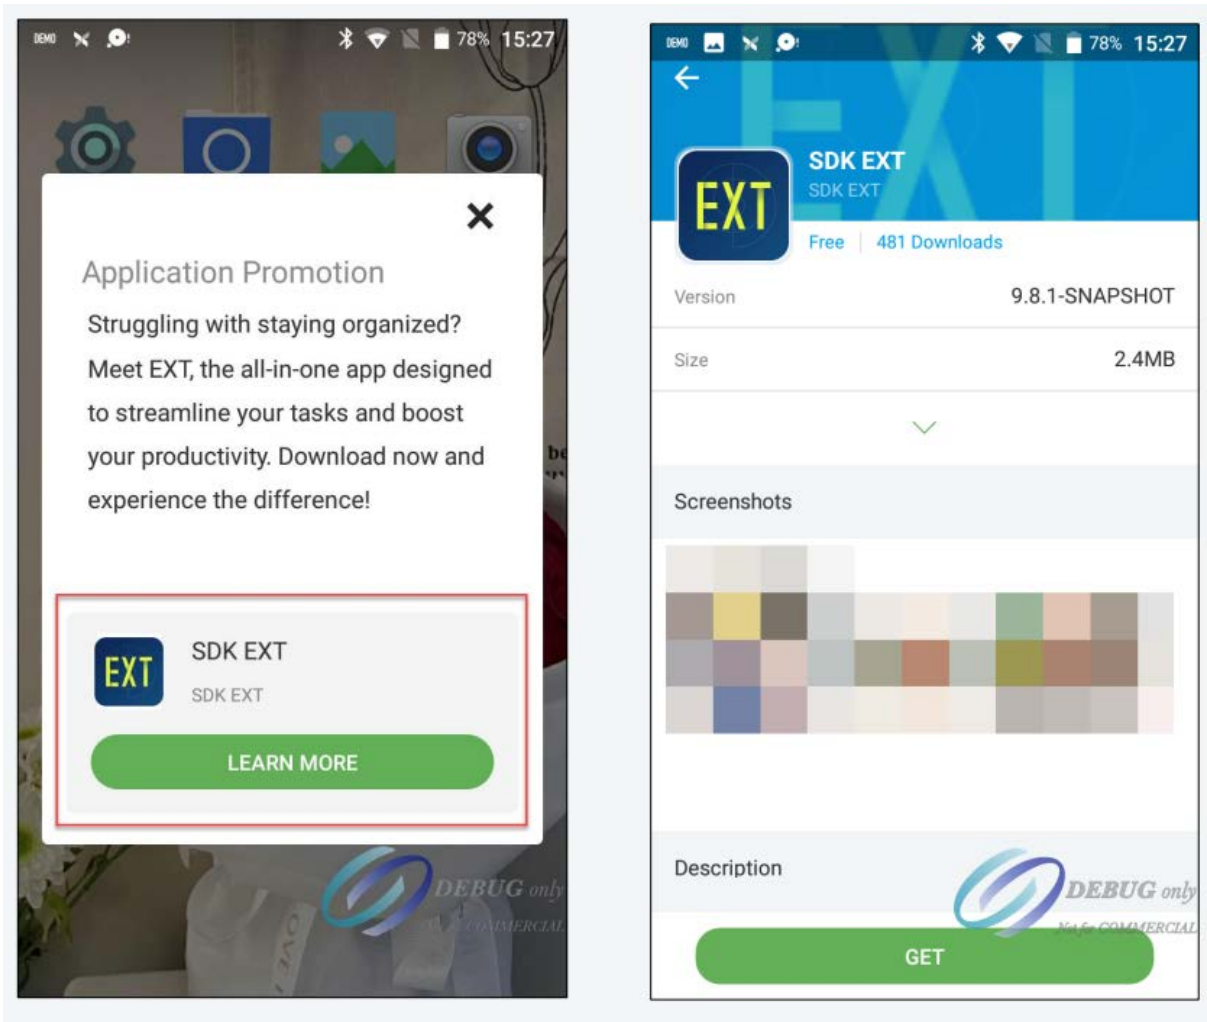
DEMO 78% 15:27

×

Application Promotion

Struggling with staying organized? Meet EXT, the all-in-one app designed to streamline your tasks and boost your productivity. Download now and experience the difference!

EXT

SDK EXT

SDK EXT

LEARN MORE

DEBUG only

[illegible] COMMERCIAL

DEMO 78% 15:27

EXT

SDK EXT

SDK EXT

Free | 481 Downloads

Version 9.8.1-SNAPSHOT

Size 2.4MB

Screenshots

Description

DEBUG only

Not for COMMERCIAL

GET